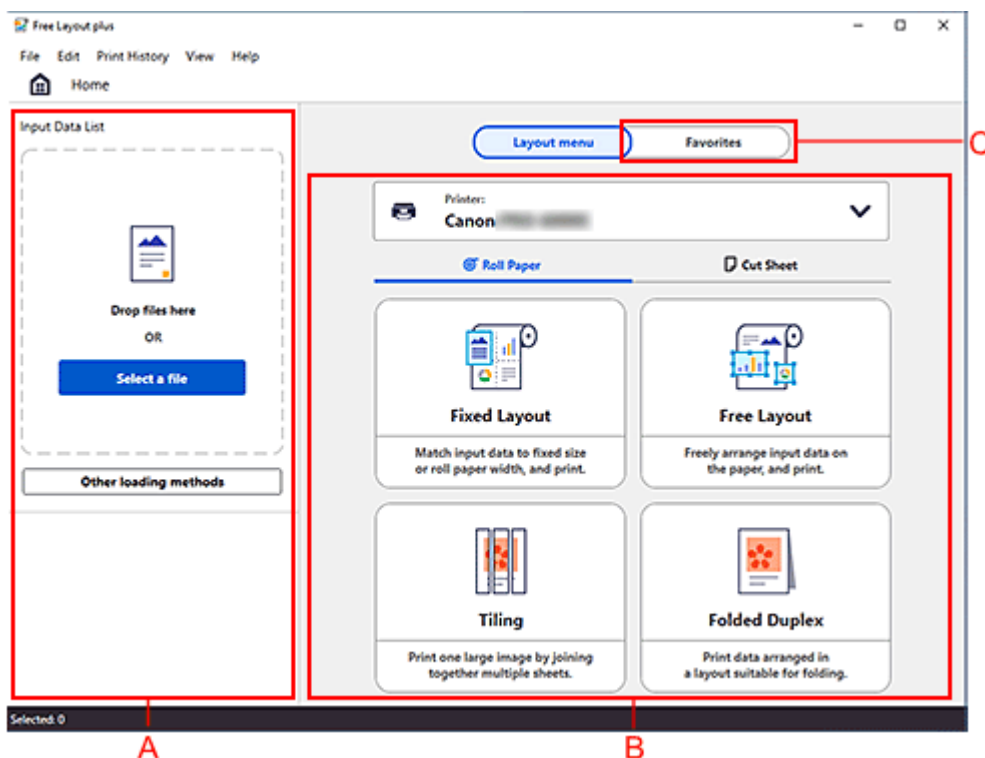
Free Layout plus

File Edit Print History View Help

Home

Input Data List

Drop files here

OR

Select a file

Other loading methods

Layout menu

Favorites

C

Printer:

Canon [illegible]

Roll Paper

Cut Sheet

Fixed Layout

Match input data to fixed size or roll paper width, and print.

Free Layout

Freely arrange input data on the paper, and print.

Tiling

Print one large image by joining together multiple sheets.

Folded Duplex

Print data arranged in a layout suitable for folding.

Selected: 0

A

B